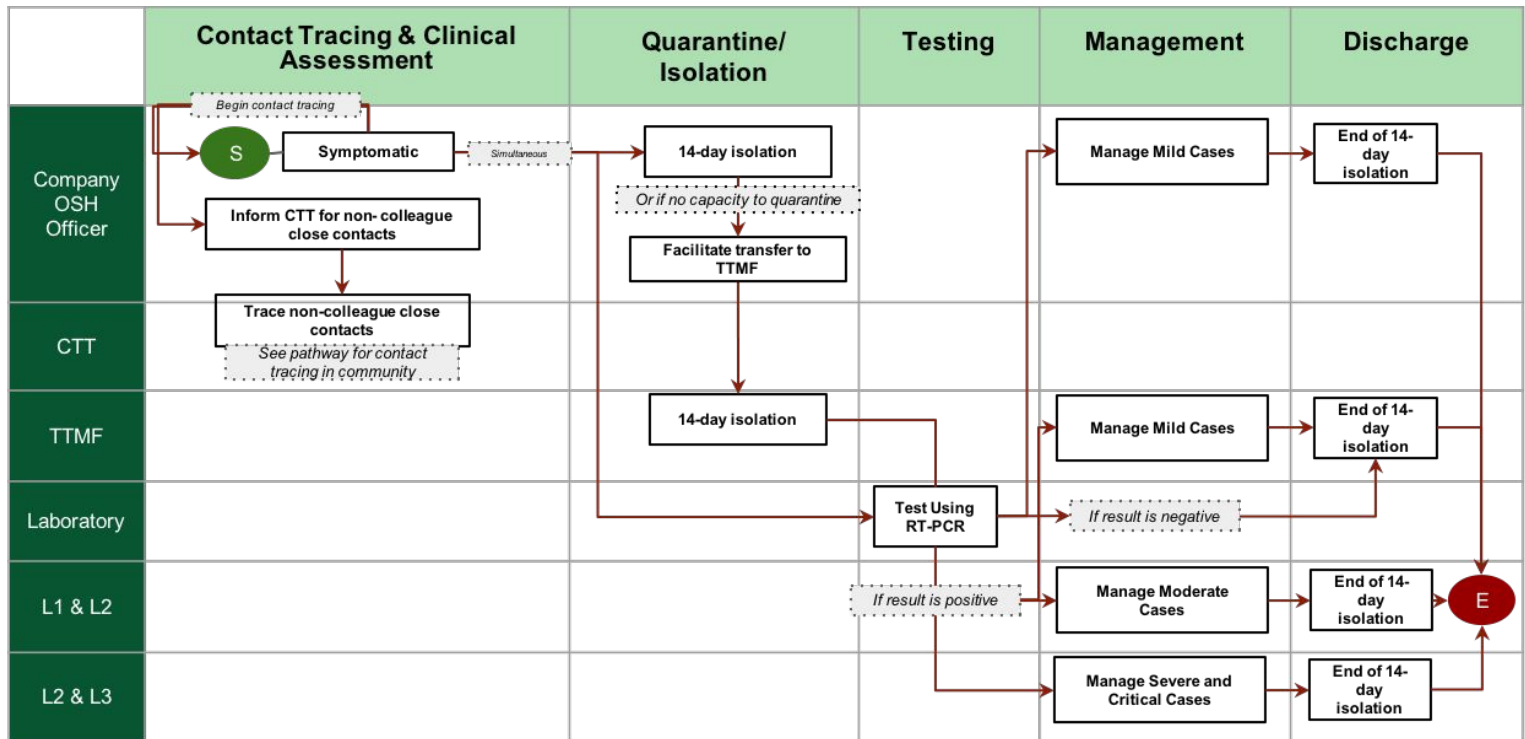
| | Contact Tracing & Clinical Assessment | Quarantine/ Isolation | Testing | Management | Discharge |
|---|---|---|---|---|---|
| Company OSH Officer | Begin contact tracing; S; Symptomatic; Simultaneous; Inform CTT for non- colleague close contacts | 14-day isolation; Or if no capacity to quarantine; Facilitate transfer to TTMF | | Manage Mild Cases | End of 14-day isolation |
| CTT | Trace non-colleague close contacts; See pathway for contact tracing in community | | | | |
| TTMF | | 14-day isolation | | Manage Mild Cases | End of 14-day isolation |
| Laboratory | | | Test Using RT-PCR | If result is negative | |
| L1 & L2 | | | If result is positive | Manage Moderate Cases | End of 14-day isolation; E |
| L2 & L3 | | | | Manage Severe and Critical Cases | End of 14-day isolation |